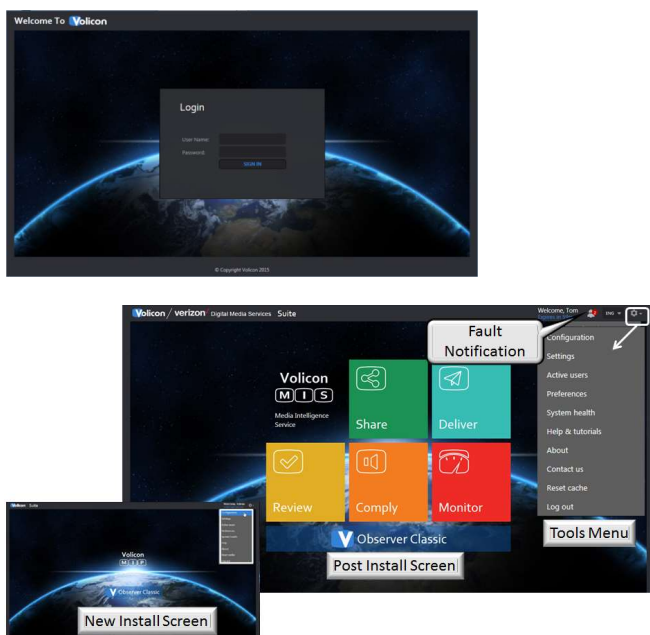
Welcome To Volicon

Login

User Name:

Password:

SIGN IN

© Copyright Volicon 2015

Volicon / verizon Digital Media Services Suite

Welcome, Tom

ENG

Fault Notification

Configuration

Settings

Active users

Preferences

System health

Help & tutorials

About

Contact us

Reset cache

Log out

Volicon
M I S
Media Intelligence Service

Share

Deliver

Review

Comply

Monitor

Observer Classic

Tools Menu

Post Install Screen

Volicon Suite

Volicon
M I S

Observer Classic

New Install Screen